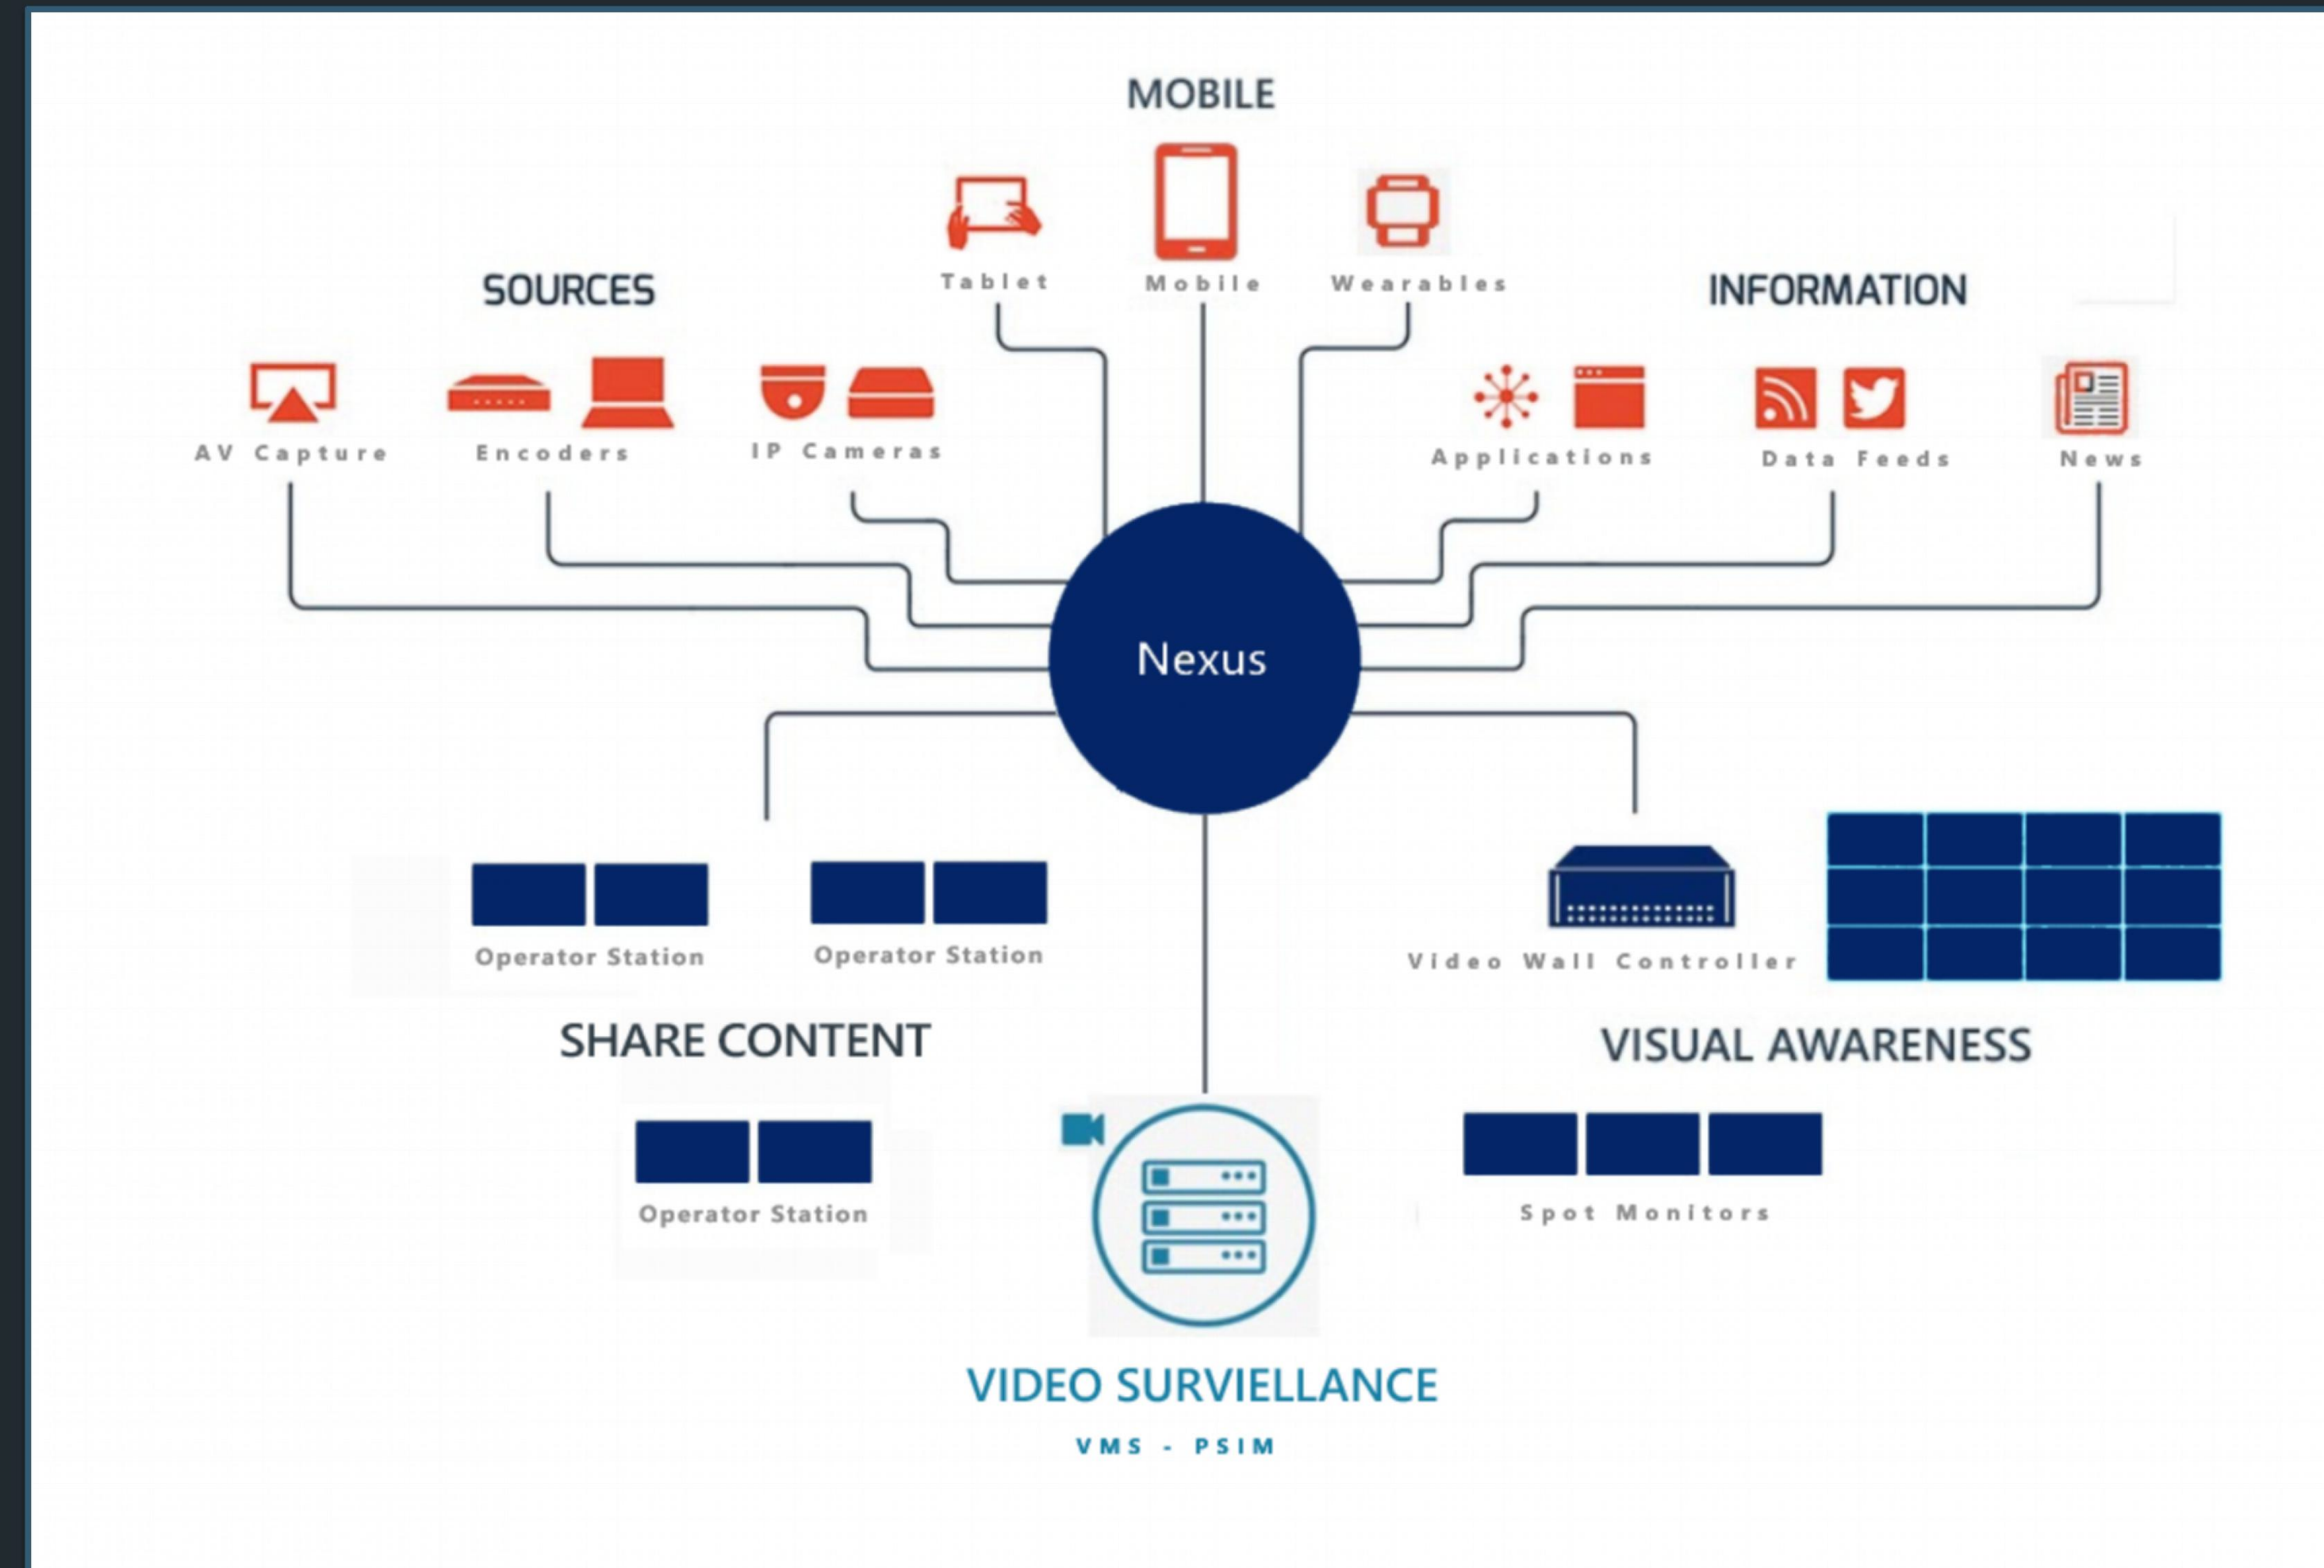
MOBILE

Tablet

Mobile

Wearables

SOURCES

INFORMATION

AV Capture

Encoders

IP Cameras

Applications

Data Feeds

News

Nexus

Operator Station

Operator Station

Video Wall Controller

SHARE CONTENT

VISUAL AWARENESS

Operator Station

Spot Monitors

VIDEO SURVIELLANCE

VMS - PSIM